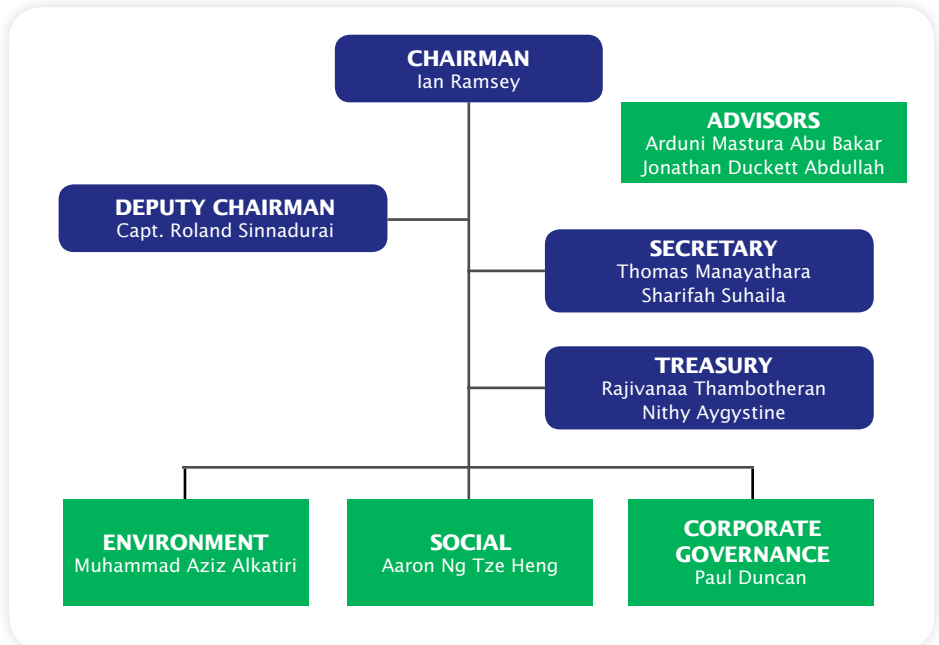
CHAIRMAN
Ian Ramsey

ADVISORS
Arduni Mastura Abu Bakar
Jonathan Duckett Abdullah

DEPUTY CHAIRMAN
Capt. Roland Sinnadurai

SECRETARY
Thomas Manayathara
Sharifah Suhaila

TREASURY
Rajivanaa Thambotheran
Nithy Aygystine

ENVIRONMENT
Muhammad Aziz Alkatiri

SOCIAL
Aaron Ng Tze Heng

CORPORATE GOVERNANCE
Paul Duncan